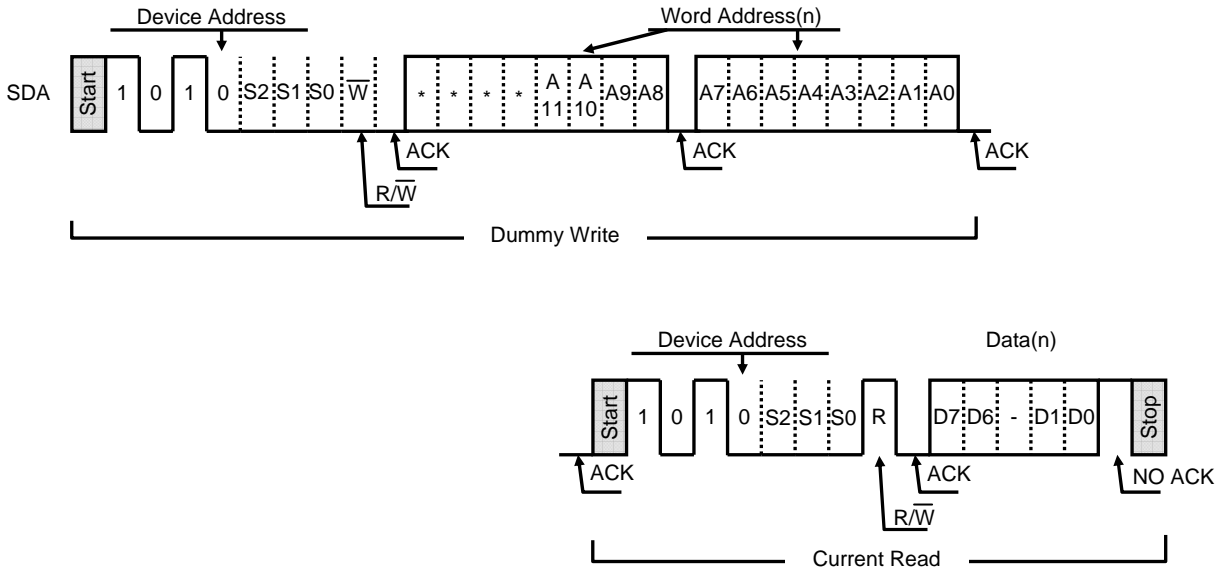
Device Address

Word Address(n)

SDA Start 1 0 1 0 S2 S1 S0 $\overline{W}$ * * * * A 11 A 10 A9 A8 A7 A6 A5 A4 A3 A2 A1 A0

ACK ACK ACK

R/$\overline{W}$

Dummy Write

Device Address

Data(n)

Start 1 0 1 0 S2 S1 S0 R D7 D6 - D1 D0 Stop

ACK ACK NO ACK

R/$\overline{W}$

Current Read